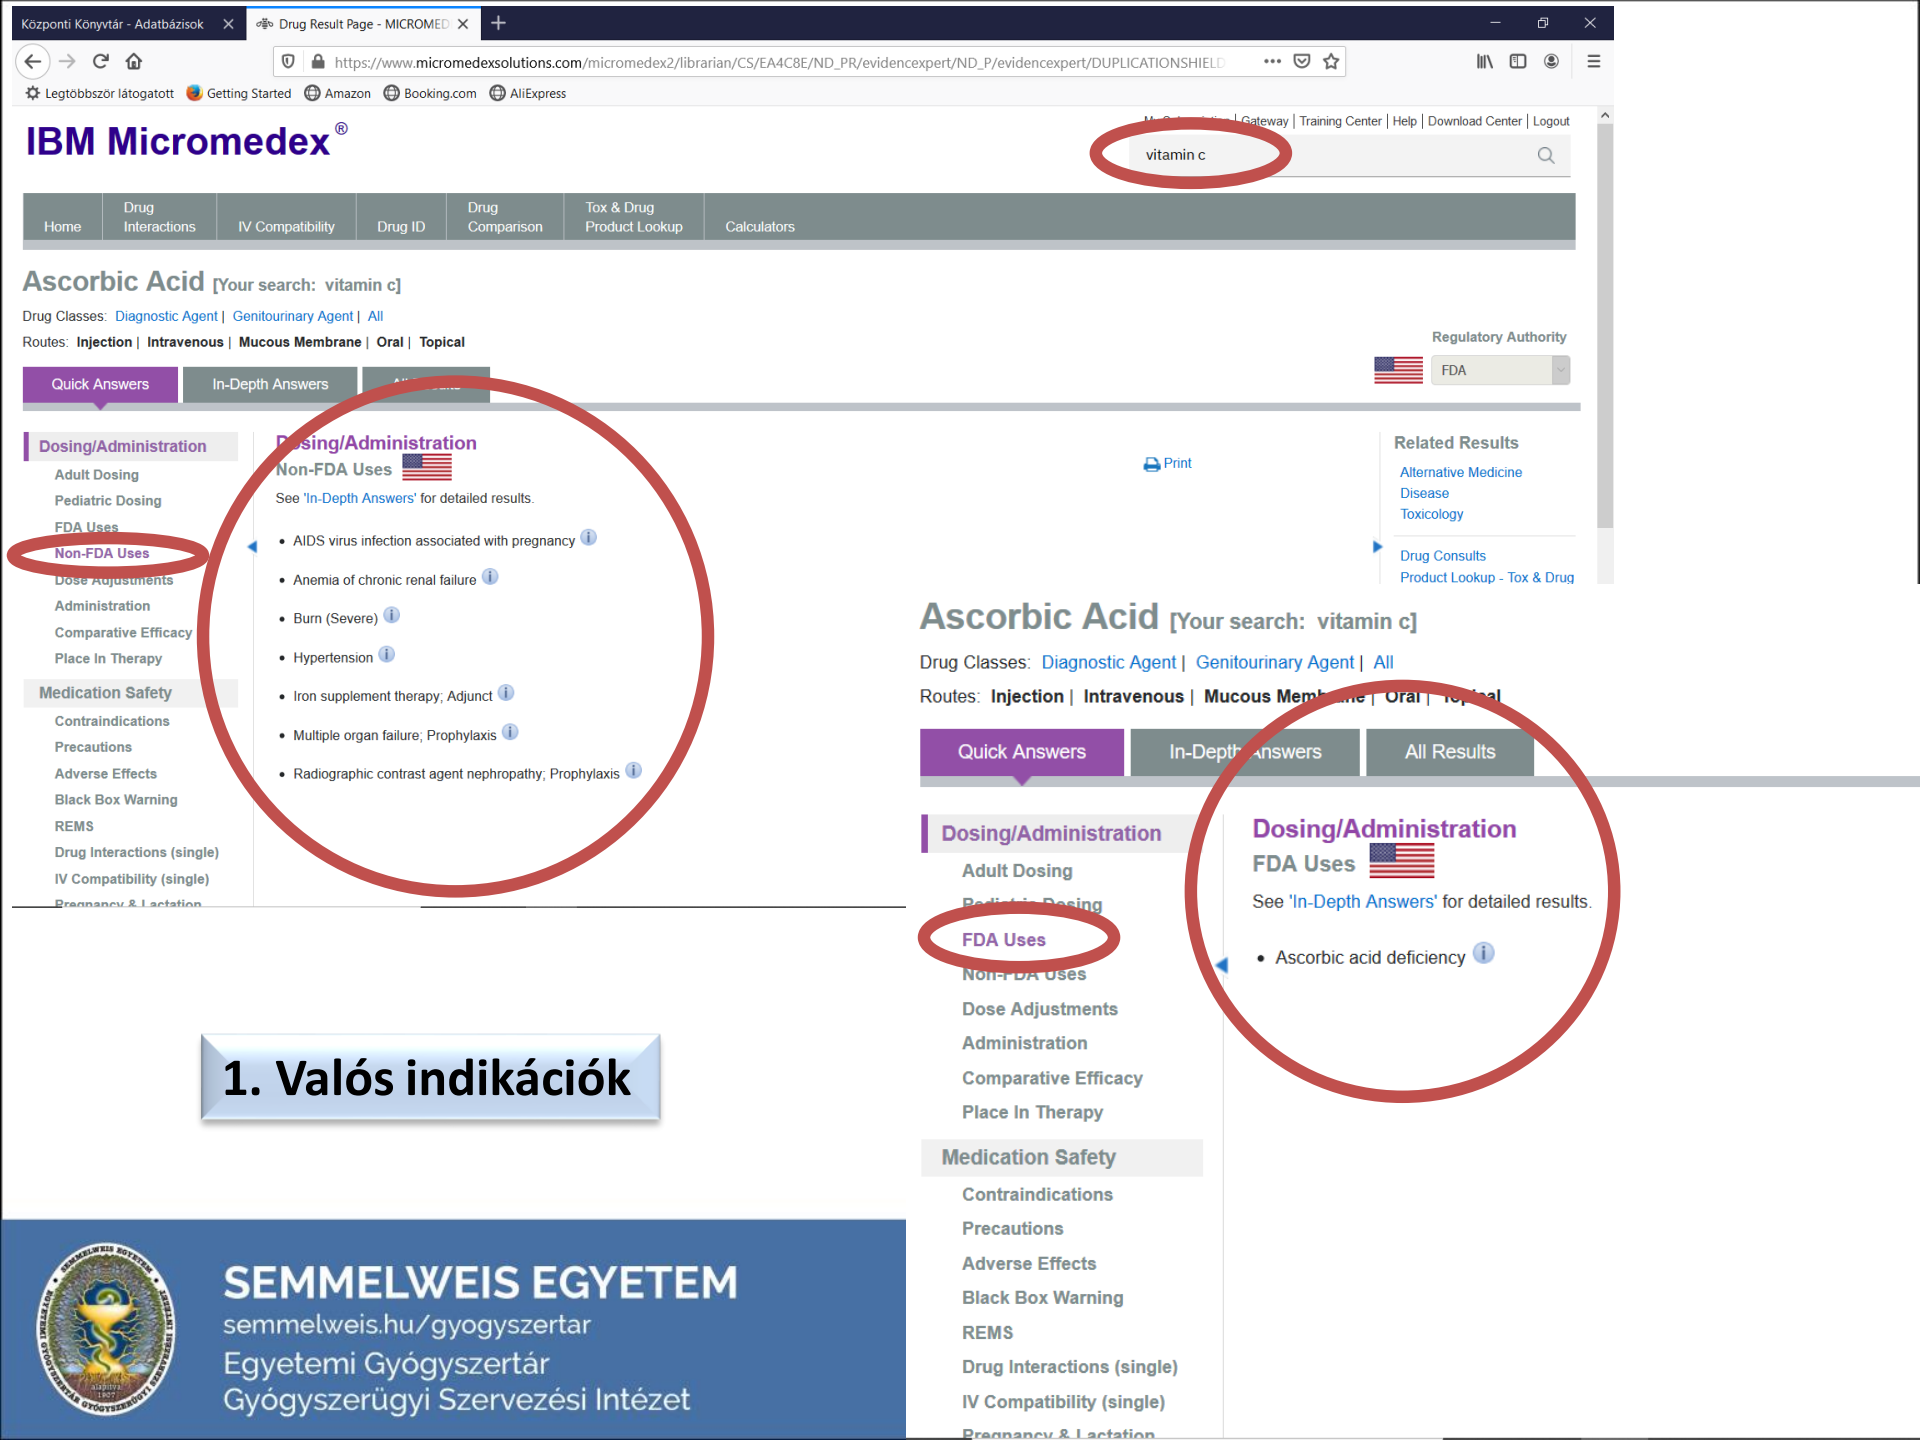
Központi Könyvtár - Adatbázisok ✕ Drug Result Page - MICROMED ✕ +

https://www.micromedexsolutions.com/micromedex2/librarian/CS/EA4C8E/ND_PR/evidencexpert/ND_P/evidencexpert/DUPLICATIONSHIELD

Legtöbbször látogatott Getting Started Amazon Booking.com AliExpress

IBM Micromedex®

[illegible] | Gateway | Training Center | Help | Download Center | Logout

vitamin c

Home | Drug Interactions | IV Compatibility | Drug ID | Drug Comparison | Tox & Drug Product Lookup | Calculators

Ascorbic Acid [Your search: vitamin c]

Drug Classes: Diagnostic Agent | Genitourinary Agent | All

Routes: Injection | Intravenous | Mucous Membrane | Oral | Topical

Regulatory Authority

FDA

Quick Answers | In-Depth Answers | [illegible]

Dosing/Administration
Adult Dosing
Pediatric Dosing
FDA Uses
Non-FDA Uses
Dose Adjustments
Administration
Comparative Efficacy
Place In Therapy

Medication Safety
Contraindications
Precautions
Adverse Effects
Black Box Warning
REMS
Drug Interactions (single)
IV Compatibility (single)
Pregnancy & Lactation

Dosing/Administration
Non-FDA Uses
See 'In-Depth Answers' for detailed results.

- AIDS virus infection associated with pregnancy
- Anemia of chronic renal failure
- Burn (Severe)
- Hypertension
- Iron supplement therapy; Adjunct
- Multiple organ failure; Prophylaxis
- Radiographic contrast agent nephropathy; Prophylaxis

Print

Related Results
Alternative Medicine
Disease
Toxicology
Drug Consults
Product Lookup - Tox & Drug

Ascorbic Acid [Your search: vitamin c]

Drug Classes: Diagnostic Agent | Genitourinary Agent | All

Routes: Injection | Intravenous | Mucous Mem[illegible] | Oral | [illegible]

Quick Answers | In-Depth Answers | All Results

Dosing/Administration
Adult Dosing
Pediatric Dosing
FDA Uses
Non-FDA Uses
Dose Adjustments
Administration
Comparative Efficacy
Place In Therapy

Medication Safety
Contraindications
Precautions
Adverse Effects
Black Box Warning
REMS
Drug Interactions (single)
IV Compatibility (single)
Pregnancy & Lactation

Dosing/Administration
FDA Uses
See 'In-Depth Answers' for detailed results.

- Ascorbic acid deficiency

1. Valós indikációk

SEMMELWEIS EGYETEM
semmelweis.hu/gyogyszertar
Egyetemi Gyógyszertár
Gyógyszerügyi Szervezési Intézet